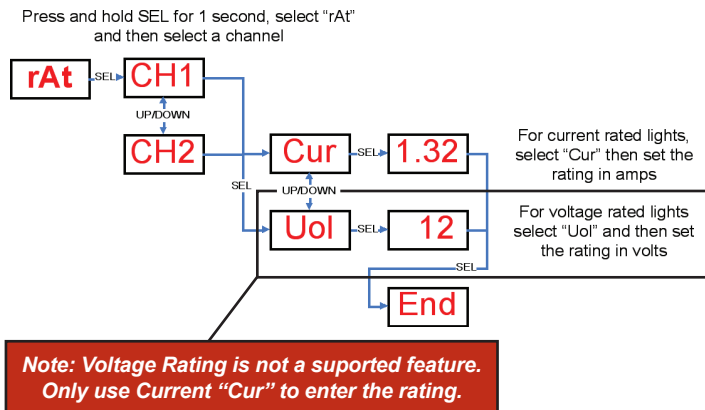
Press and hold SEL for 1 second, select "rAt" and then select a channel

rAt

SEL

CH1

UP/DOWN

CH2

SEL

Cur

SEL

1.32

For current rated lights, select "Cur" then set the rating in amps

UP/DOWN

Uol

SEL

12

For voltage rated lights select "Uol" and then set the rating in volts

SEL

End

Note: Voltage Rating is not a suported feature. Only use Current "Cur" to enter the rating.